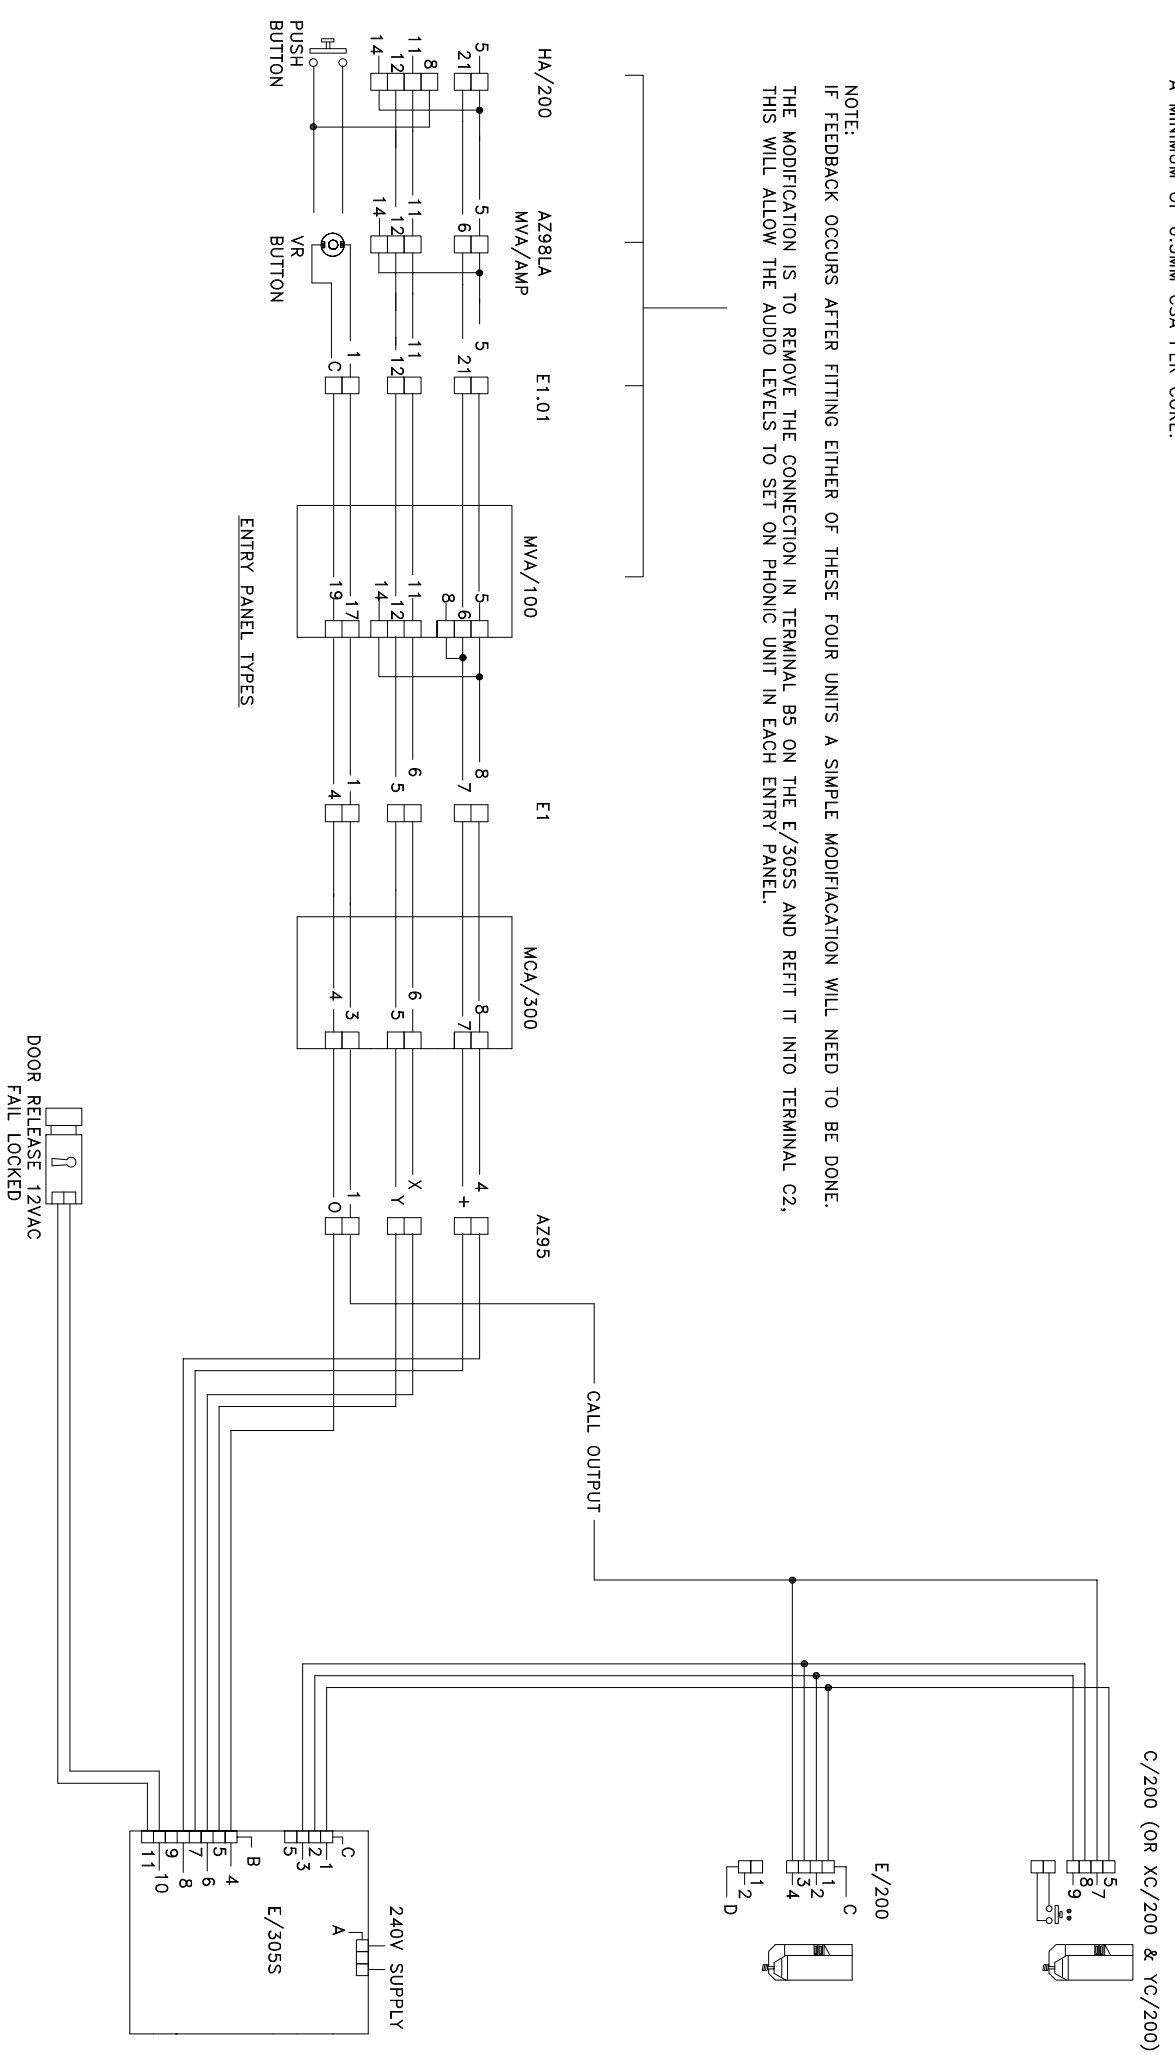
A MINIMUM OF 0.5MM CSA PER CORE.

NOTE:
IF FEEDBACK OCCURS AFTER FITTING EITHER OF THESE FOUR UNITS A SIMPLE MODIFIACATION WILL NEED TO BE DONE.
THE MODIFICATION IS TO REMOVE THE CONNECTION IN TERMINAL B5 ON THE E/305S AND REFIT IT INTO TERMINAL C2, THIS WILL ALLOW THE AUDIO LEVELS TO SET ON PHONIC UNIT IN EACH ENTRY PANEL.

HA/200
5 21 11 8 12 14
PUSH BUTTON

AZ98LA MVA/AMP
5 6 11 12 14
VR BUTTON

E1.01
5 21 11 12 1 C

MVA/100
5 6 8 11 12 14 17 19

ENTRY PANEL TYPES

E1
8 7 6 5 1 4

MCA/300
8 7 6 5 3 4

AZ95
4 + X Y 1 O

CALL OUTPUT

DOOR RELEASE 12VAC FAIL LOCKED

C/200 (OR XC/200 & YC/200)
5 7 8 9

E/200
C 1 2 3 4
1 2 D

E/305S
240V SUPPLY
A
C 1 2 3 5
B 4 5 6 7 8 9 10 11